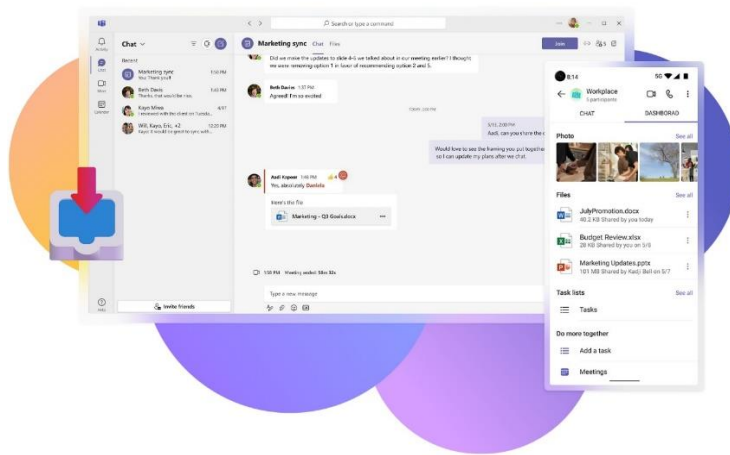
Search or type a command

Activity
Chat
Teams
Calendar
Help

Chat

Recent

Marketing sync 1:50 PM
You: Thank you!

Beth Davis 1:43 PM
Thanks, that would be nice.

Kayo Miwa 4/17
I reviewed with the client on Tuesda...

Will, Kayo, Eric, +2 12:00 PM
Kayo: It would be great to sync with...

Invite friends

Marketing sync Chat Files

Join

Did we make the updates to slide 4-5 we talked about in our meeting earlier? I thought we were removing option 1 in favor of recommending option 2 and 3.

Beth Davis 1:37 PM
Agreed! I'm so excited

Aadi, can you share the

Would love to see the framing you put together so I can update my plans after we chat.

Aadi Kapoor 1:48 PM
Yes, absolutely Daniela

Here's the file
Marketing – Q3 Goals.docx

1:50 PM Meeting ended: 19m 30s

Type a new message

8:14
5G
Workplace
6 participants

CHAT DASHBOARD

Photo See all

Files See all

JulyPromotion.docx
40.2 KB Shared by you today

Budget Review.xlsx
28 KB Shared by you on 5/8

Marketing Updates.pptx
101 MB Shared by Kadji Bell on 5/7

Task lists See all
Tasks

Do more together
Add a task
Meetings